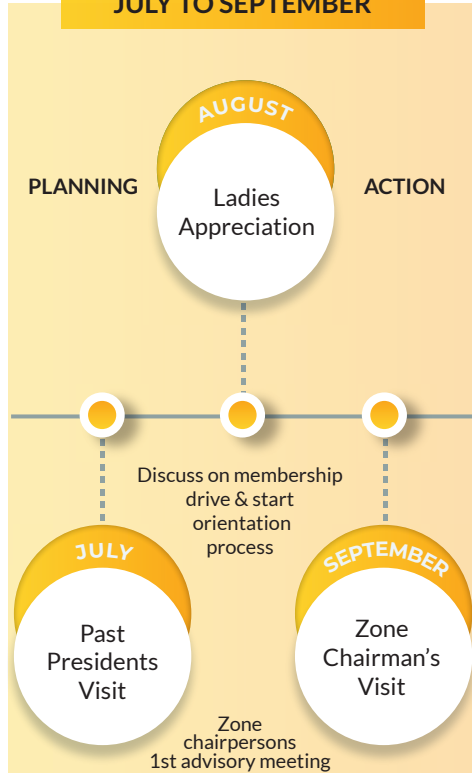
JULY TO SEPTEMBER

AUGUST

PLANNING

Ladies Appreciation

ACTION

Discuss on membership drive & start orientation process

JULY

Past Presidents Visit

SEPTEMBER

Zone Chairman's Visit

Zone chairpersons 1st advisory meeting